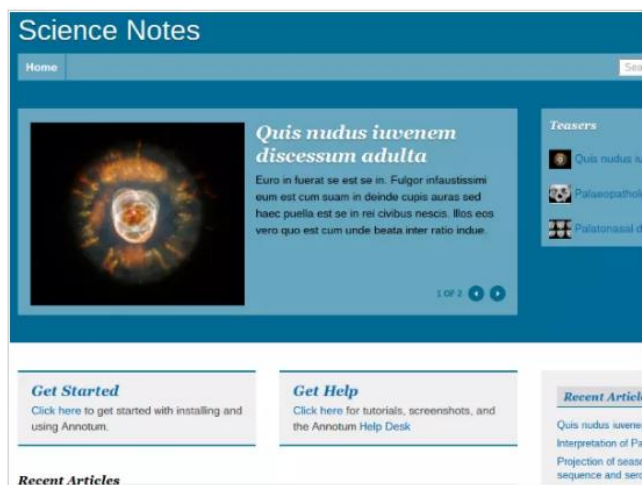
Science Notes

Home

Sea

Quis nudus iuvenem discessum adulta

Euro in fuerat se est se in. Fulgor infaustissimi eum est cum suam in deinde cupis auras sed haec puella est se in rei civibus nescis. Illos eos vero quo est cum unde beata inter ratio indue.

1 OF 2

Teasers

Quis nudus iu

Palaeopatholo

Palatonasal d

Get Started

Click here to get started with installing and using Annotum.

Get Help

Click here for tutorials, screenshots, and the Annotum Help Desk

Recent Articl

Quis nudus iuvene

Interpretation of Pa

Projection of seaso sequence and sen

Recent Articles